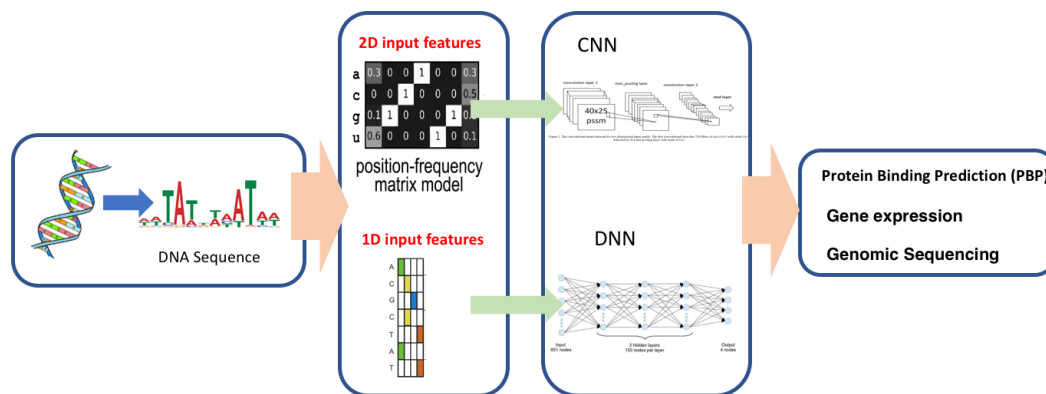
DNA Sequence

2D input features

| a | 0.3 | 0 | 0 | 1 | 0 | 0 | 0.3 |
|---|---|---|---|---|---|---|---|
| c | 0 | 0 | 1 | 0 | 0 | 0 | 0.5 |
| g | 0.1 | 1 | 0 | 0 | 0 | 1 | 0. |
| u | 0.6 | 0 | 0 | 0 | 1 | 0 | 0.1 |

position-frequency matrix model

1D input features

A
C
G
C
T
A
T

CNN

convolution layer 1
max_pooling layer
convolution layer 2
next layer
40x25 pssm

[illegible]

DNN

Input 651 nodes
3 Hidden layers 150 nodes per layer
Output 4 nodes

Protein Binding Prediction (PBP)

Gene expression

Genomic Sequencing